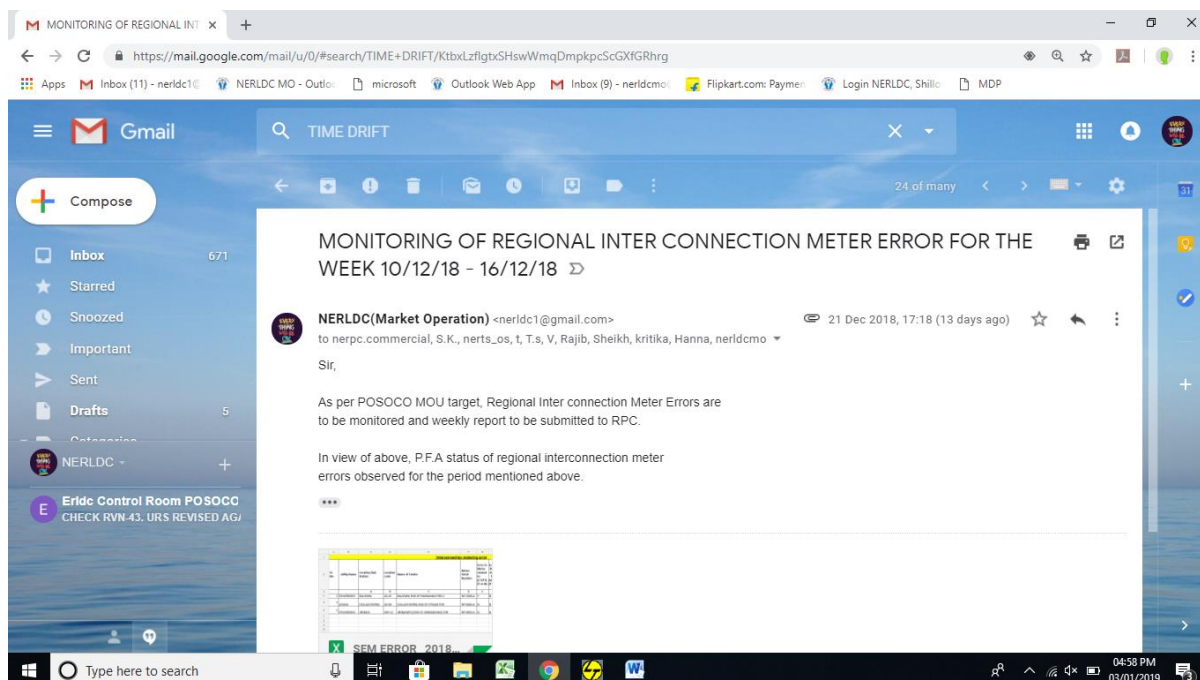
MONITORING OF REGIONAL INT ×  +

https://mail.google.com/mail/u/0/#search/TIME+DRIFT/KtbxLzflgtxSHswWmqDmpkpcScGXfGRhrg

Apps  Inbox (11) - nerldc1@  NERLDC MO - Outlo  microsoft  Outlook Web App  Inbox (9) - nerldcmo  Flipkart.com: Paymen  Login NERLDC, Shillo  MDP

Gmail

TIME DRIFT

Compose

24 of many

Inbox 671
Starred
Snoozed
Important
Sent
Drafts 5
Categories

NERLDC

Erldc Control Room POSOCO
CHECK RVN-43. URS REVISED AG/

MONITORING OF REGIONAL INTER CONNECTION METER ERROR FOR THE WEEK 10/12/18 - 16/12/18

NERLDC(Market Operation) <nerldc1@gmail.com>
to nerpc.commercial, S.K., nerts_os, t, T.s, V, Rajib, Sheikh, kritika, Hanna, nerldcmo

21 Dec 2018, 17:18 (13 days ago)

Sir,

As per POSOCO MOU target, Regional Inter connection Meter Errors are to be monitored and weekly report to be submitted to RPC.

In view of above, P.F.A status of regional interconnection meter errors observed for the period mentioned above.

•••

SEM ERROR_2018...

Type here to search

04:58 PM
03/01/2019